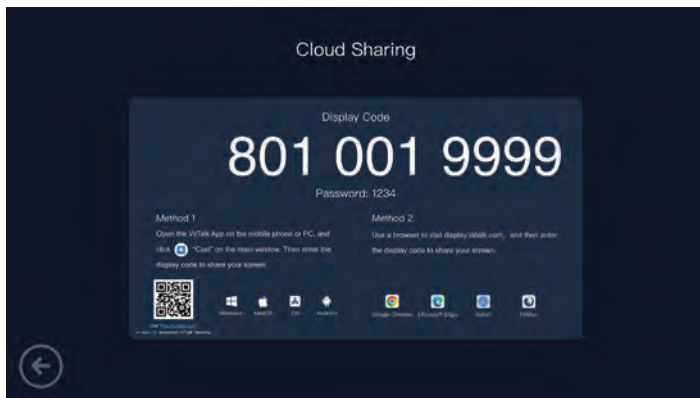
Cloud Sharing

Display Code

801 001 9999

Password: 1234

Method 1

Open the ViTalk App on the mobile phone or PC, and click "Cast" on the main window. Then enter the display code to share your screen.

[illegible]

Windows MacOS iOS Android

Method 2

Use a browser to visit display.vitalk.com, and then enter the display code to share your screen.

Google Chrome Microsoft Edge Safari Firefox